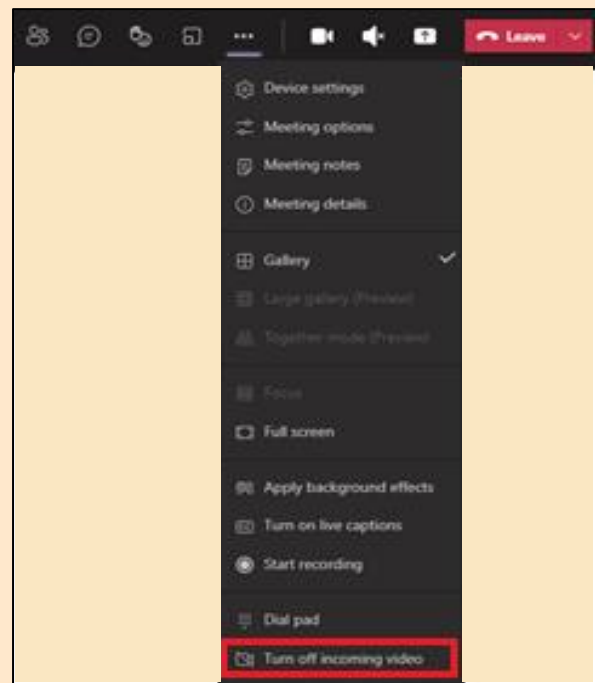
...

Leave

Device settings

Meeting options

Meeting notes

Meeting details

Gallery

Large gallery (Preview)

Together mode (Preview)

Focus

Full screen

Apply background effects

Turn on live captions

Start recording

Dial pad

Turn off incoming video